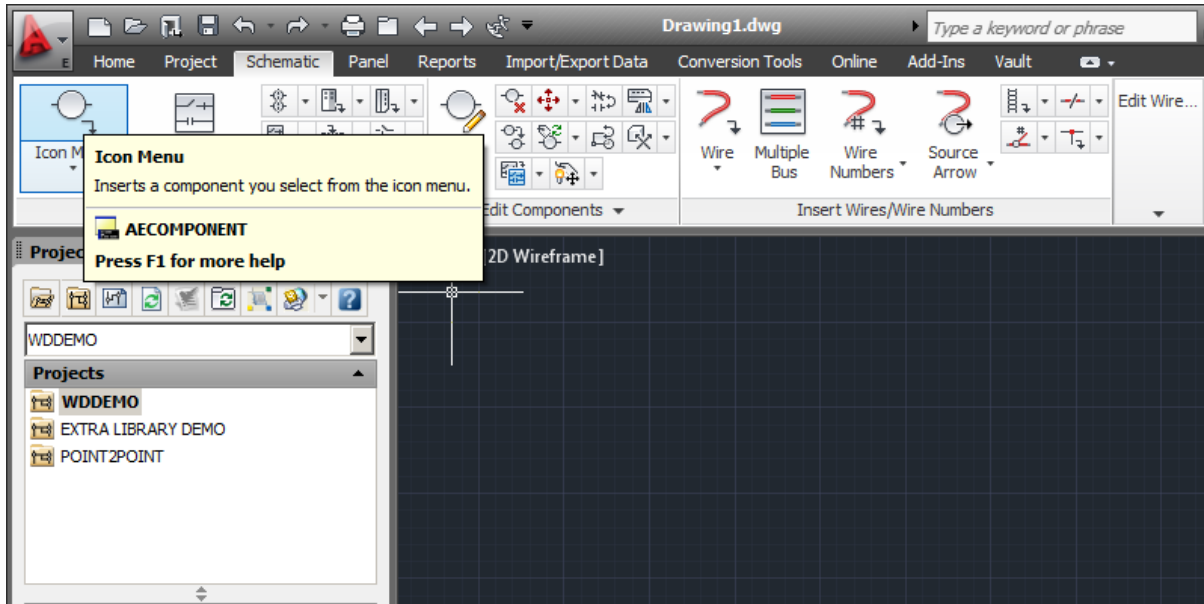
E

Drawing1.dwg

Type a keyword or phrase

Home Project Schematic Panel Reports Import/Export Data Conversion Tools Online Add-Ins Vault

Icon M

Icon Menu

Inserts a component you select from the icon menu.

AECOMPONENT

Press F1 for more help

Edit Components

Wire

Multiple Bus

Wire Numbers

Source Arrow

Insert Wires/Wire Numbers

Edit Wire...

Projec

2D Wireframe]

WDDEMO

Projects

WDDEMO

EXTRA LIBRARY DEMO

POINT2POINT